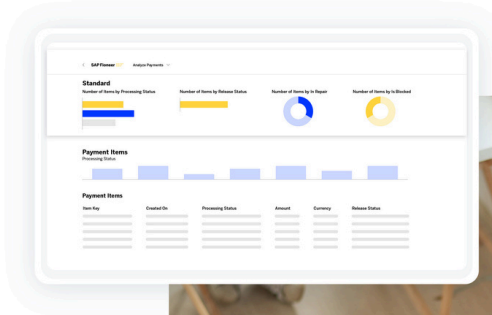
SAP Fioneer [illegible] Analyze Payments

Standard

Number of Items by Processing Status

Number of Items by Release Status

Number of Items by In Repair

Number of Items by Is Blocked

Payment Items

Processing Status

Payment Items

| Item Key | Created On | Processing Status | Amount | Currency | Release Status |
|---|---|---|---|---|---|